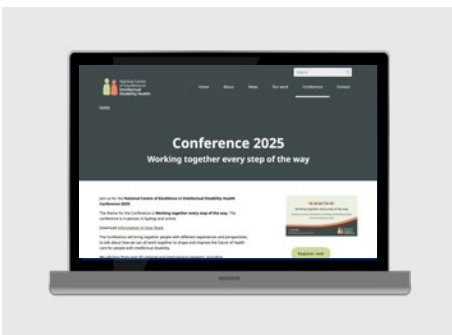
National Centre of Excellence in Intellectual Disability Health

Search

Home About News Our work Conference Contact

Home

Conference 2025

Working together every step of the way

Join us for the National Centre of Excellence in Intellectual Disability Health Conference 2025!

The theme for the Conference is Working together every step of the way. The conference is in person in Sydney and online.

Download Information in Easy Read

The Conference will bring together people with different experiences and perspectives, to talk about how we can all work together to shape and improve the future of health care for people with intellectual disability.

We will hear from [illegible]

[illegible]

Working together every step of the way

Register now